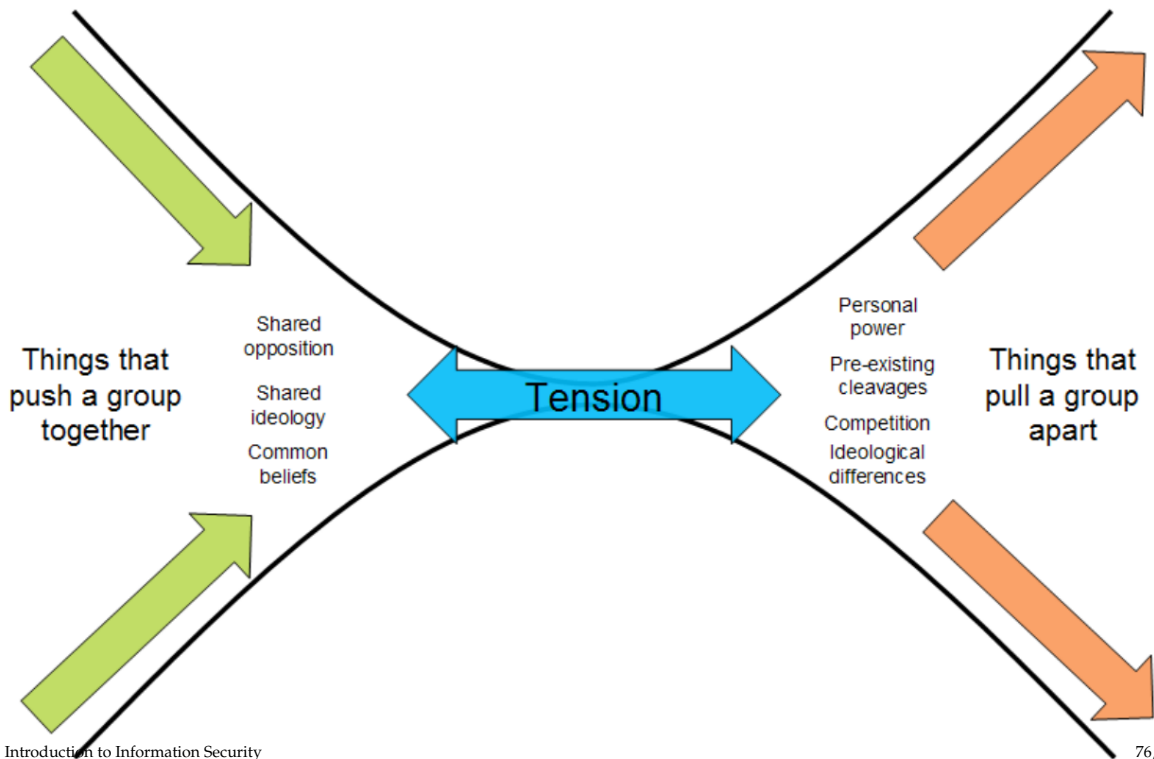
Things that push a group together

Shared opposition

Shared ideology

Common beliefs

Tension

Personal power

Pre-existing cleavages

Competition

Ideological differences

Things that pull a group apart

Introduction to Information Security

76